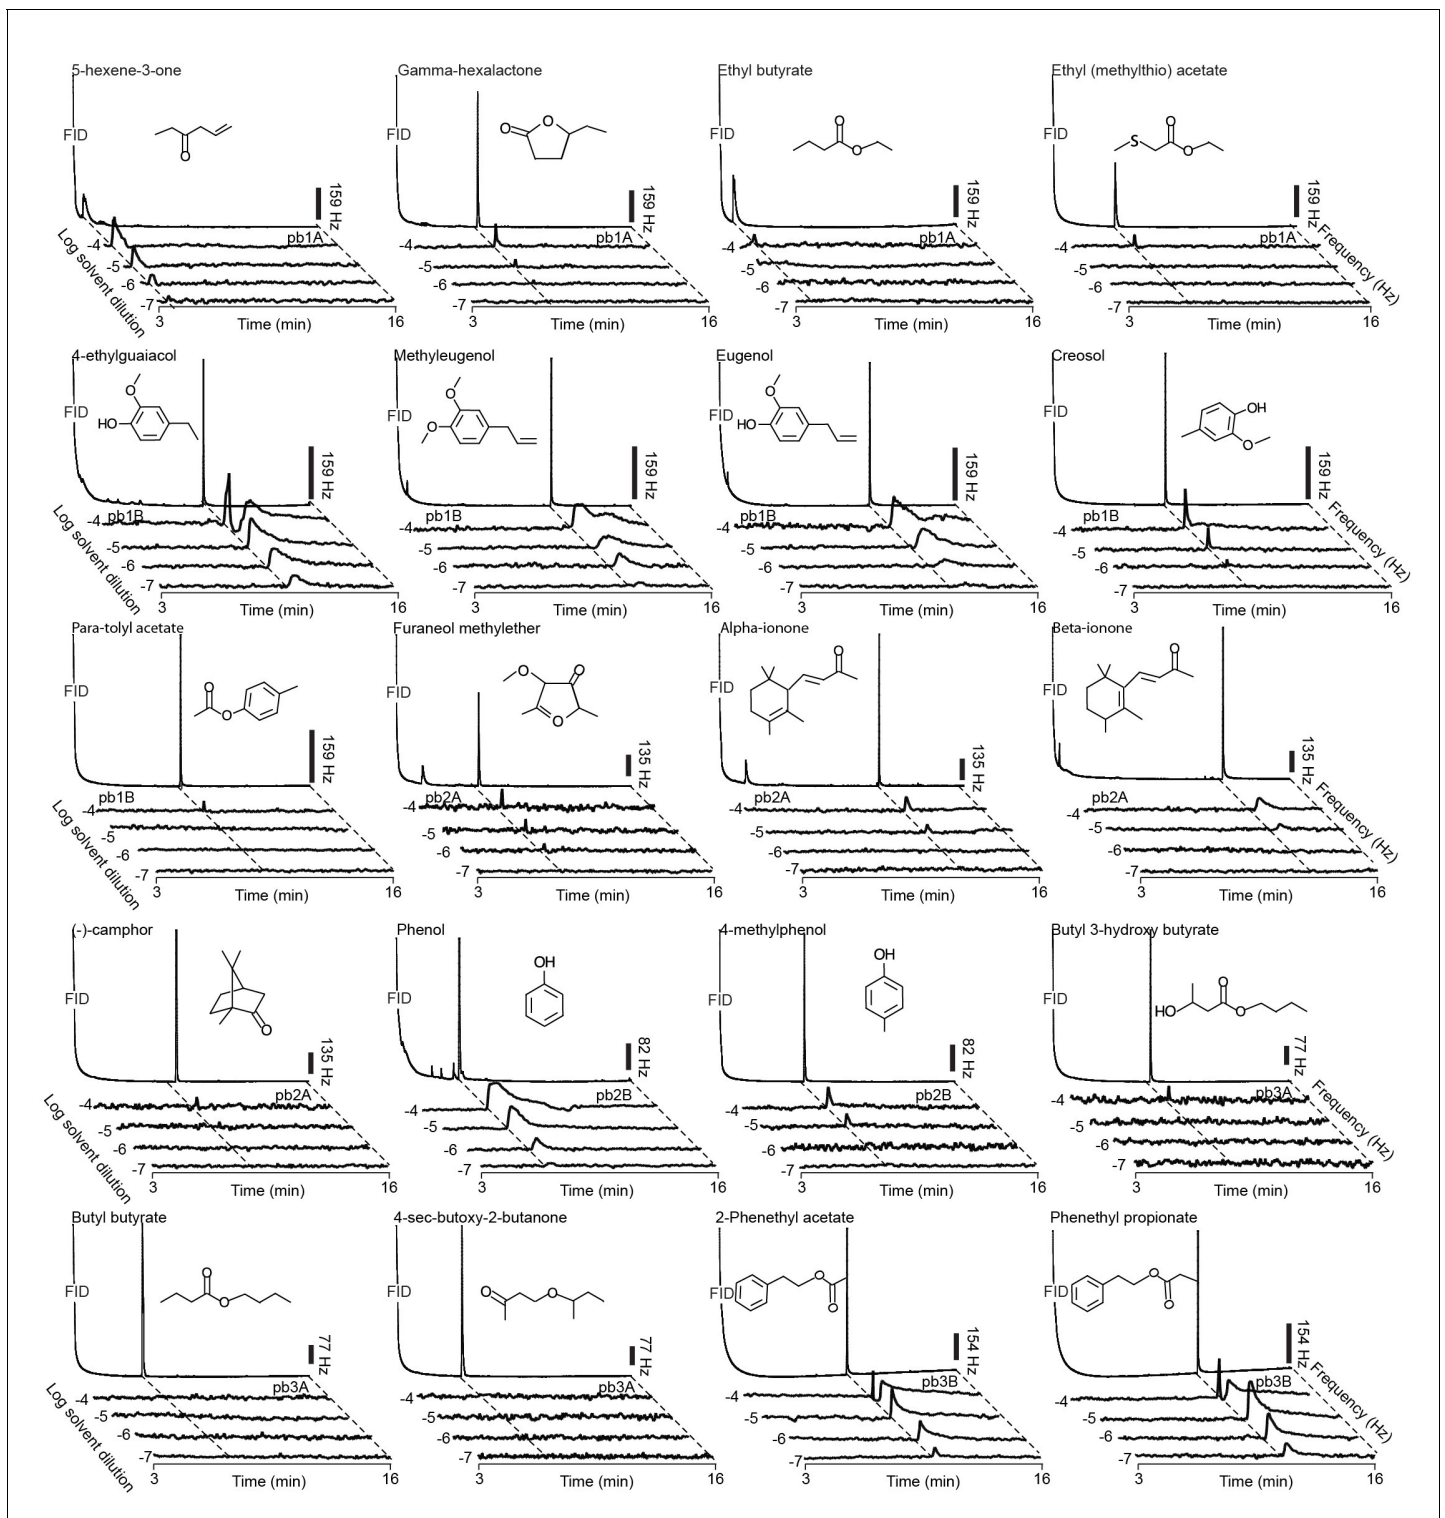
5-hexene-3-one
FID
159 Hz
pb1A
-4
-5
-6
-7
Log solvent dilution
3
Time (min)
16

Gamma-hexalactone
FID
159 Hz
pb1A
-4
-5
-6
-7
3
Time (min)
16

Ethyl butyrate
FID
159 Hz
pb1A
-4
-5
-6
-7
3
Time (min)
16

Ethyl (methylthio) acetate
FID
159 Hz
pb1A
Frequency (Hz)
-4
-5
-6
-7
3
Time (min)
16

4-ethylguaiacol
FID
HO
159 Hz
pb1B
-4
-5
-6
-7
Log solvent dilution
3
Time (min)
16

Methyleugenol
FID
159 Hz
pb1B
-4
-5
-6
-7
3
Time (min)
16

Eugenol
FID
HO
159 Hz
pb1B
-4
-5
-6
-7
3
Time (min)
16

Creosol
FID
OH
159 Hz
pb1B
Frequency (Hz)
-4
-5
-6
-7
3
Time (min)
16

Para-tolyl acetate
FID
159 Hz
pb1B
-4
-5
-6
-7
Log solvent dilution
3
Time (min)
16

Furaneol methylether
FID
135 Hz
pb2A
-4
-5
-6
-7
3
Time (min)
16

Alpha-ionone
FID
135 Hz
pb2A
-4
-5
-6
-7
3
Time (min)
16

Beta-ionone
FID
135 Hz
pb2A
Frequency (Hz)
-4
-5
-6
-7
3
Time (min)
16

(-)-camphor
FID
135 Hz
pb2A
-4
-5
-6
-7
Log solvent dilution
3
Time (min)
16

Phenol
FID
OH
82 Hz
pb2B
-4
-5
-6
-7
3
Time (min)
16

4-methylphenol
FID
OH
82 Hz
pb2B
-4
-5
-6
-7
3
Time (min)
16

Butyl 3-hydroxy butyrate
FID
HO
77 Hz
pb3A
Frequency (Hz)
-4
-5
-6
-7
3
Time (min)
16

Butyl butyrate
FID
77 Hz
pb3A
-4
-5
-6
-7
Log solvent dilution
3
Time (min)
16

4-sec-butoxy-2-butanone
FID
77 Hz
pb3A
-4
-5
-6
-7
3
Time (min)
16

2-Phenethyl acetate
FID
154 Hz
pb3B
-4
-5
-6
-7
3
Time (min)
16

Phenethyl propionate
FID
154 Hz
pb3B
Frequency (Hz)
-4
-5
-6
-7
3
Time (min)
16